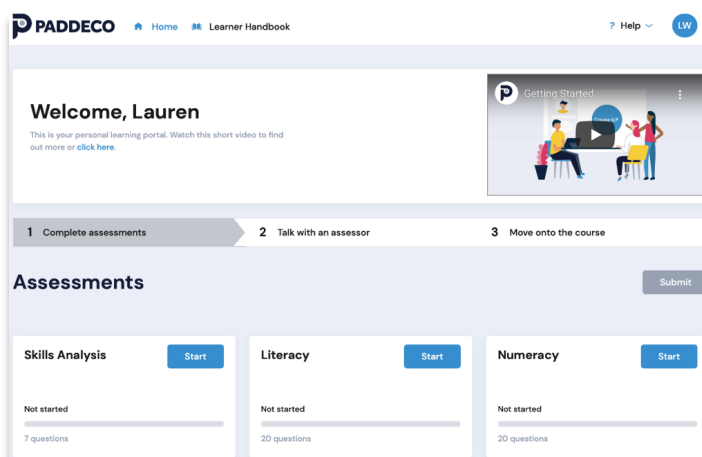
PADDECO Home Learner Handbook ? Help LW

Welcome, Lauren

This is your personal learning portal. Watch this short video to find out more or click here.

Getting Started

Create ILP

1 Complete assessments 2 Talk with an assessor 3 Move onto the course

Assessments

Submit

Skills Analysis
Start
Not started
7 questions

Literacy
Start
Not started
20 questions

Numeracy
Start
Not started
20 questions